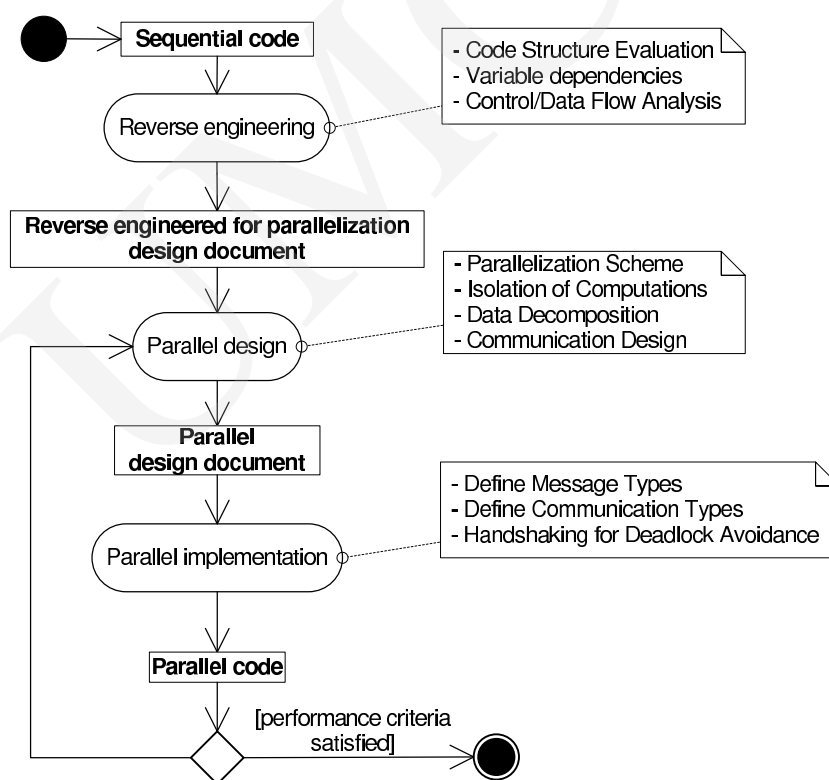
Sequential code

- Code Structure Evaluation
- Variable dependencies
- Control/Data Flow Analysis

Reverse engineering

Reverse engineered for parallelization design document

- Parallelization Scheme
- Isolation of Computations
- Data Decomposition
- Communication Design

Parallel design

Parallel design document

- Define Message Types
- Define Communication Types
- Handshaking for Deadlock Avoidance

Parallel implementation

Parallel code

[performance criteria satisfied]